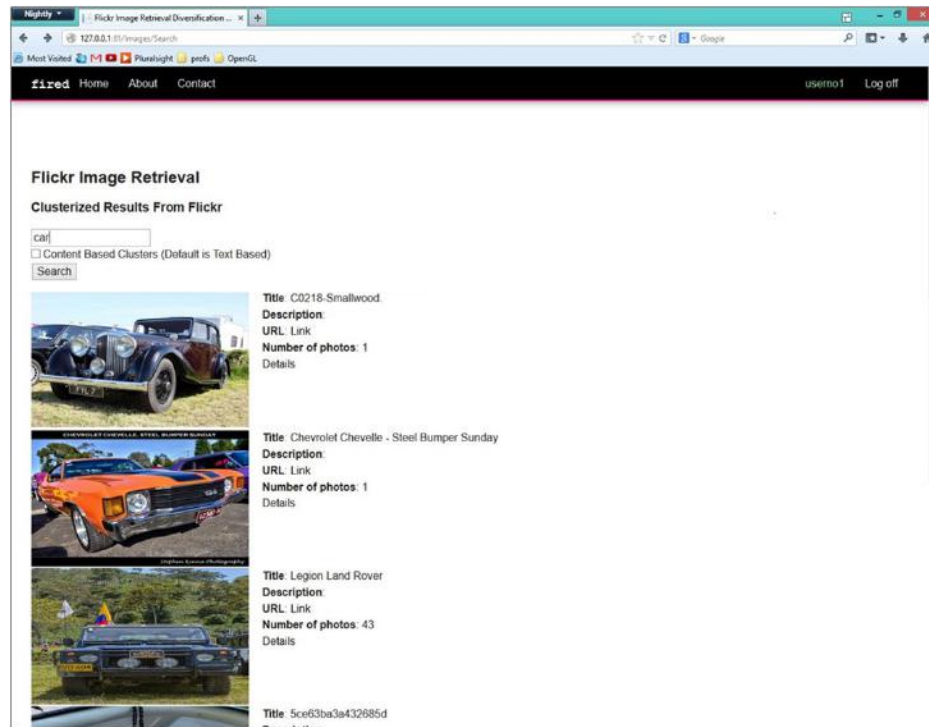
Nightly
Flickr Image Retrieval Diversification ... ×
127.0.0.1:81/Images/Search
Google
Most Visited M Pluralsight profs OpenGL

fired Home About Contact
userno1 Log off

Flickr Image Retrieval

Clusterized Results From Flickr

car
Content Based Clusters (Default is Text Based)
Search

CHEVROLET CHEVELLE, STEEL BUMPER SUNDAY

Title: C0218-Smallwood.
Description:
URL: Link
Number of photos: 1
Details

Title: Chevrolet Chevelle - Steel Bumper Sunday
Description:
URL: Link
Number of photos: 1
Details

Title: Legion Land Rover
Description:
URL: Link
Number of photos: 43
Details

Title: 5ce63ba3a432685d
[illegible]